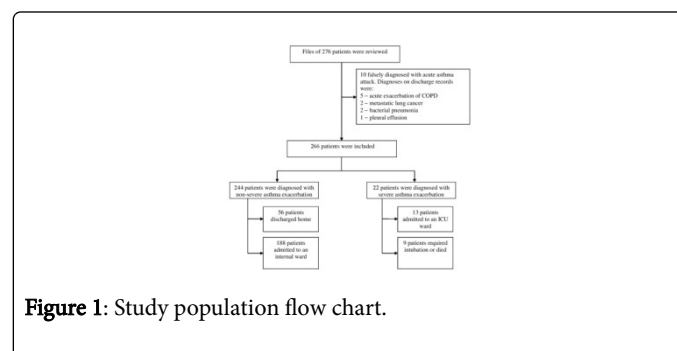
Files of 276 patients were reviewed

10 falsely diagnosed with acute asthma attack. Diagnoses on discharge records were:
5 – acute exacerbation of COPD
2 – metastatic lung cancer
2 – bacterial pneumonia
1 – pleural effusion

266 patients were included

244 patients were diagnosed with non-severe asthma exacerbation

56 patients discharged home

188 patients admitted to an internal ward

22 patients were diagnosed with severe asthma exacerbation

13 patients admitted to an ICU ward

9 patients required intubation or died

Figure 1: Study population flow chart.